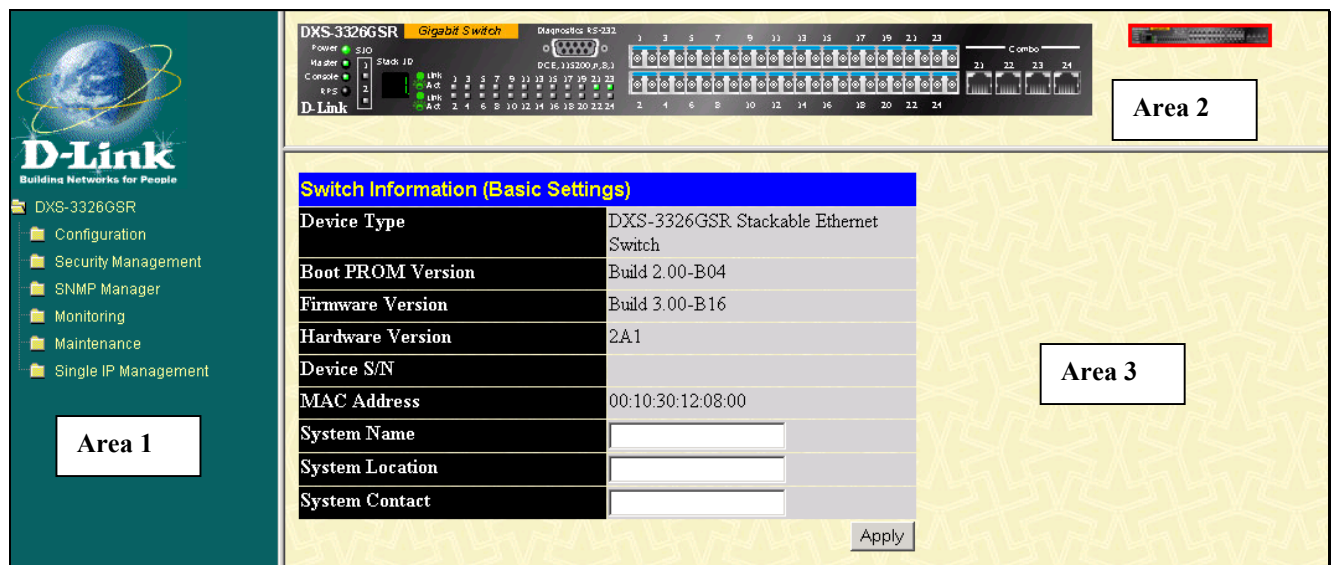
D-Link
Building Networks for People

DXS-3326GSR
Configuration
Security Management
SNMP Manager
Monitoring
Maintenance
Single IP Management

Area 1

DXS-3326GSR Gigabit Switch
Power SIO
Master
Console
RPS
Stack ID
Link Act
Link Act
D-Link
Diagnostics RS-232
DCE, 115200,n,8,1
1 3 5 7 9 11 13 15 17 19 21 23
2 4 6 8 10 12 14 16 18 20 22 24
Combo
21 22 23 24

Area 2

Switch Information (Basic Settings)

| Device Type | DXS-3326GSR Stackable Ethernet Switch |
|---|---|
| Boot PROM Version | Build 2.00-B04 |
| Firmware Version | Build 3.00-B16 |
| Hardware Version | 2A1 |
| Device S/N | |
| MAC Address | 00:10:30:12:08:00 |
| System Name | |
| System Location | |
| System Contact | |

Apply

Area 3